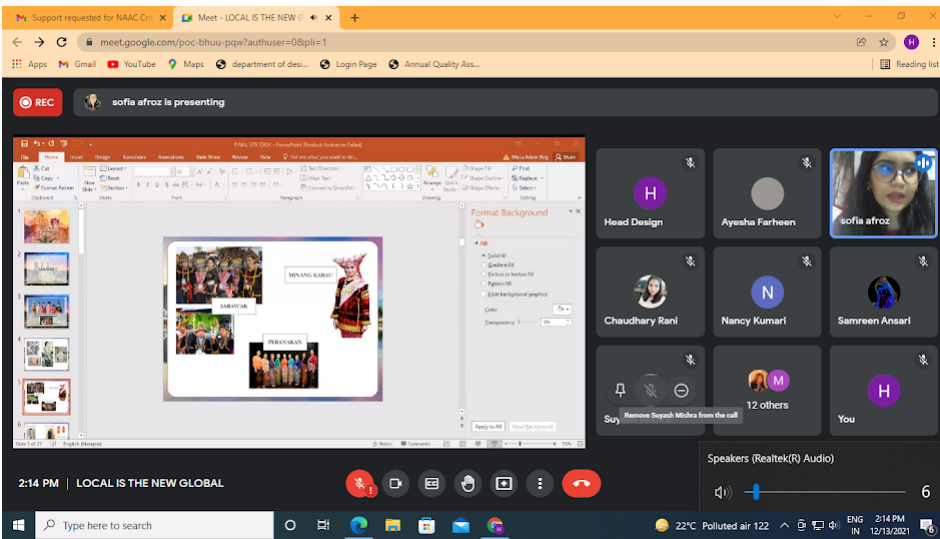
Support requested for NAAC Cri ×
Meet - LOCAL IS THE NEW G ×
+

meet.google.com/poc-bhuu-pqw?authuser=0&pli=1

Apps  Gmail  YouTube  Maps  department of desi...  Login Page  Annual Quality Ass...  Reading list

REC
sofia afroz is presenting

FINAL UTK ESDC - PowerPoint (Product Activation Failed)
File  Home  Insert  Design  Transitions  Animations  Slide Show  Review  View  Tell me what you want to do...

SARAWAK
MINANG KABAU
PERANAKAN

Format Background
Fill
Solid fill
Gradient fill
Picture or texture fill
Pattern fill
Hide background graphics
Color
Transparency
Apply to All
Reset Background

Slide 5 of 27  English (Malaysia)  Notes  Comments  70%

H
Head Design
Ayesha Farheen
sofia afroz
Chaudhary Rani
N
Nancy Kumari
Samreen Ansari
Su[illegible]
Remove Suyash Mishra from the call
12 others
H
You

Speakers (Realtek(R) Audio)
6

2:14 PM | LOCAL IS THE NEW GLOBAL

Type here to search
22°C Polluted air 122
ENG IN
2:14 PM
12/13/2021
6